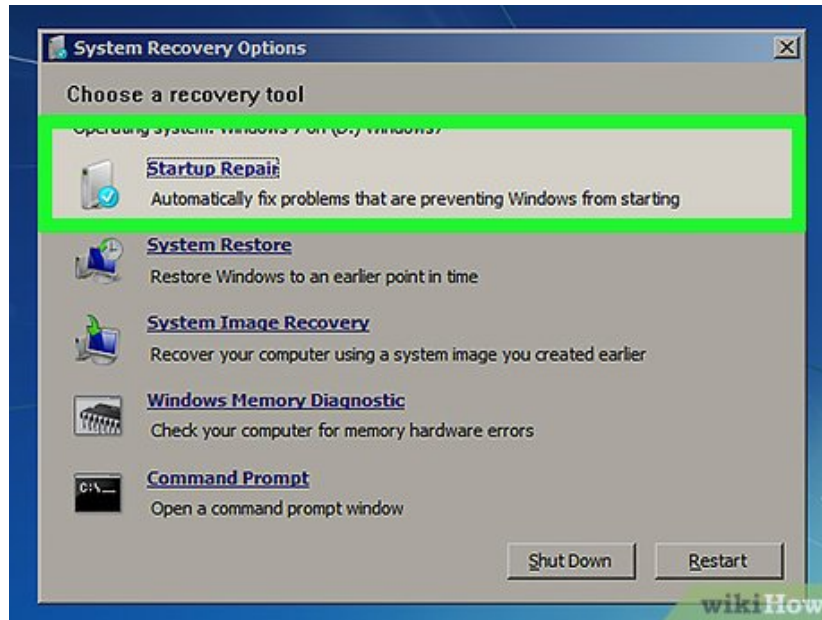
System Recovery Options

Choose a recovery tool

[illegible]

Startup Repair
Automatically fix problems that are preventing Windows from starting

System Restore
Restore Windows to an earlier point in time

System Image Recovery
Recover your computer using a system image you created earlier

Windows Memory Diagnostic
Check your computer for memory hardware errors

Command Prompt
Open a command prompt window

Shut Down
Restart

wikiHow